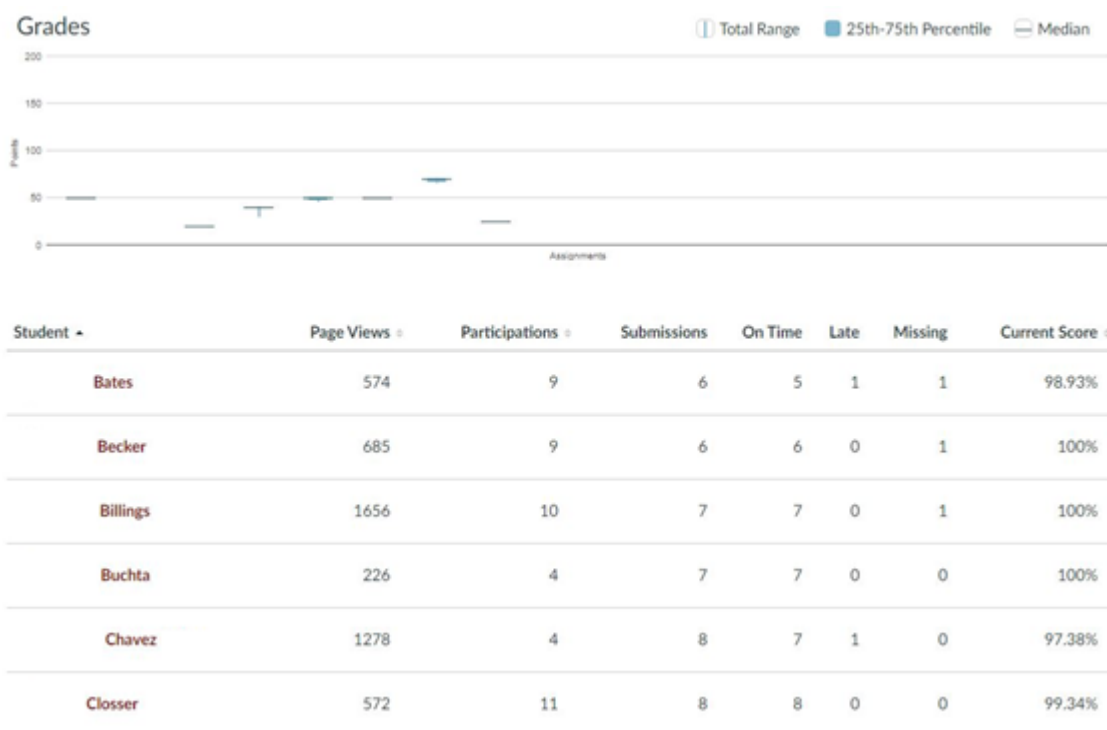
Grades

Total Range 25th-75th Percentile Median

200
150
Points 100
50
0

Assignments

| Student ▲ | Page Views | Participations | Submissions | On Time | Late | Missing | Current Score |
|---|---|---|---|---|---|---|---|
| Bates | 574 | 9 | 6 | 5 | 1 | 1 | 98.93% |
| Becker | 685 | 9 | 6 | 6 | 0 | 1 | 100% |
| Billings | 1656 | 10 | 7 | 7 | 0 | 1 | 100% |
| Buchta | 226 | 4 | 7 | 7 | 0 | 0 | 100% |
| Chavez | 1278 | 4 | 8 | 7 | 1 | 0 | 97.38% |
| Closser | 572 | 11 | 8 | 8 | 0 | 0 | 99.34% |